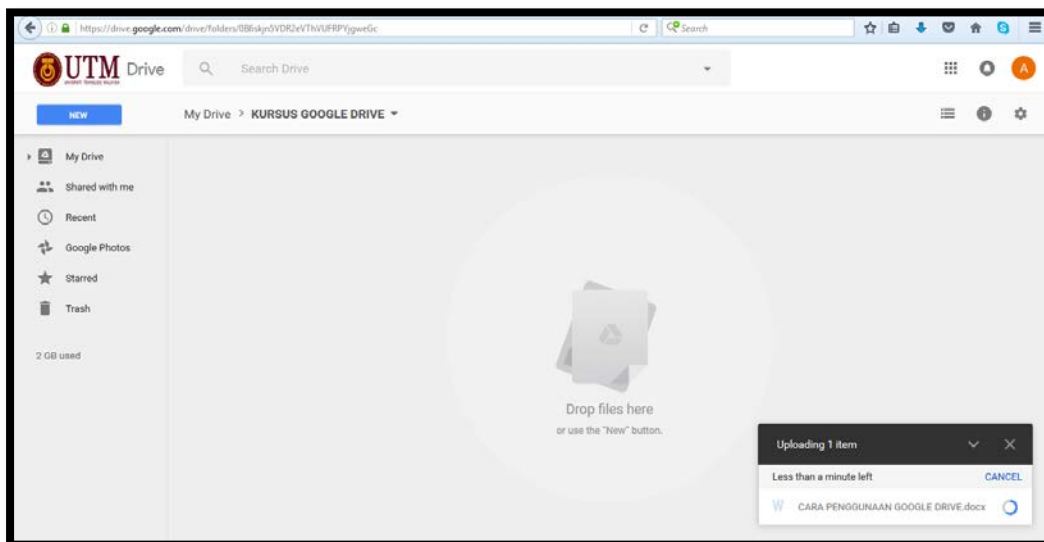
https://drive.google.com/drive/folders/0B6skjn5VDR2eVThVUFRPYjgweGc

Search

UTM Drive

Search Drive

NEW

My Drive > KURSUS GOOGLE DRIVE

My Drive

Shared with me

Recent

Google Photos

Starred

Trash

2 GB used

Drop files here

or use the "New" button.

Uploading 1 item

Less than a minute left

CANCEL

CARA PENGGUNAAN GOOGLE DRIVE.docx